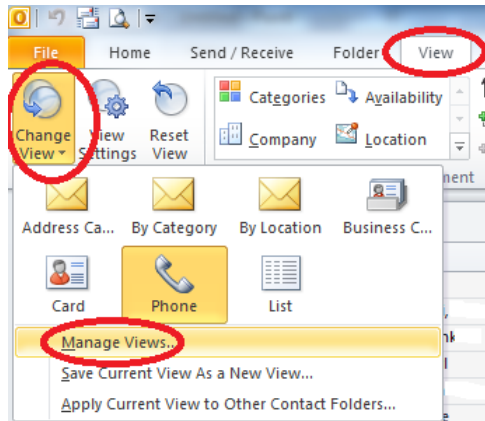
File
Home
Send / Receive
Folder
View

Change View
View Settings
Reset View

Categories
Availability
Company
Location

ment

Address Ca...
By Category
By Location
Business C...
Card
Phone
List

nk

Manage Views...
Save Current View As a New View...
Apply Current View to Other Contact Folders...